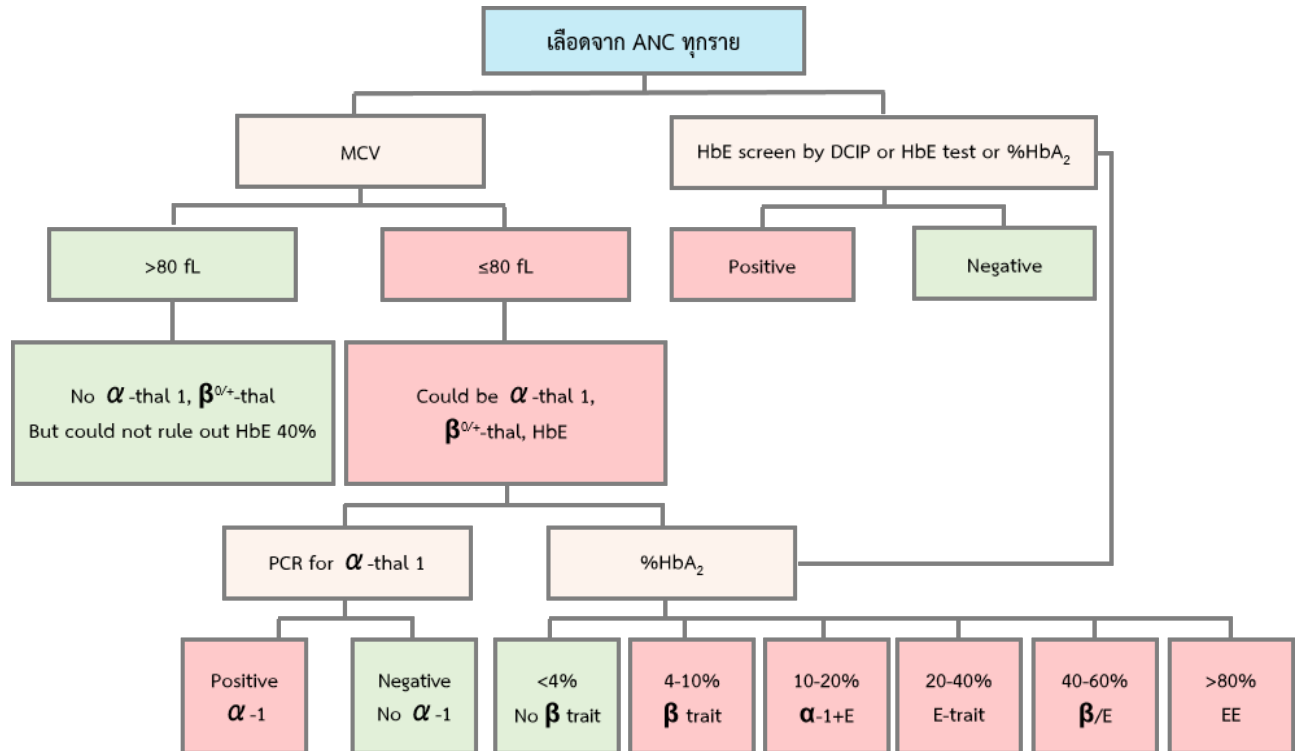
เลือดจาก ANC ทุกราย

MCV

HbE screen by DCIP or HbE test or %HbA$_2$

>80 fL

≤80 fL

Positive

Negative

No $\alpha$ -thal 1, $\beta^{0/+}$-thal
But could not rule out HbE 40%

Could be $\alpha$ -thal 1,
$\beta^{0/+}$-thal, HbE

PCR for $\alpha$ -thal 1

%HbA$_2$

Positive
$\alpha$ -1

Negative
No $\alpha$ -1

<4%
No $\beta$ trait

4-10%
$\beta$ trait

10-20%
$\alpha$-1+E

20-40%
E-trait

40-60%
$\beta$/E

>80%
EE